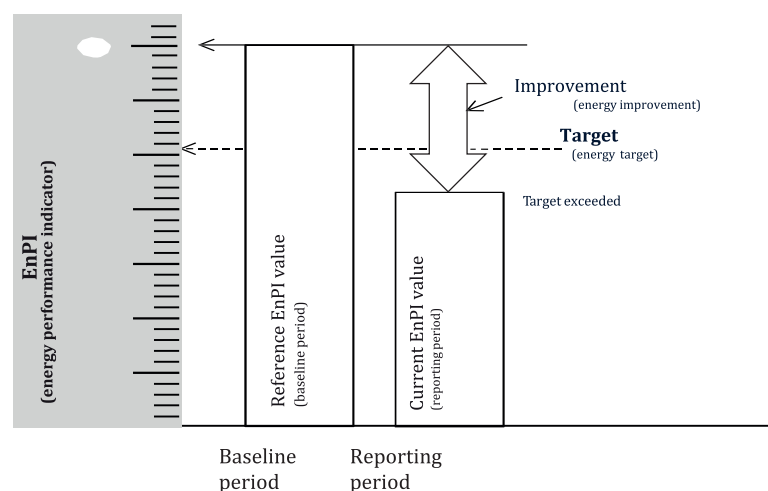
EnPI
(energy performance indicator)

Reference EnPI value
(baseline period)

Current EnPI value
(reporting period)

Improvement
(energy improvement)

Target
(energy target)

Target exceeded

Baseline period

Reporting period